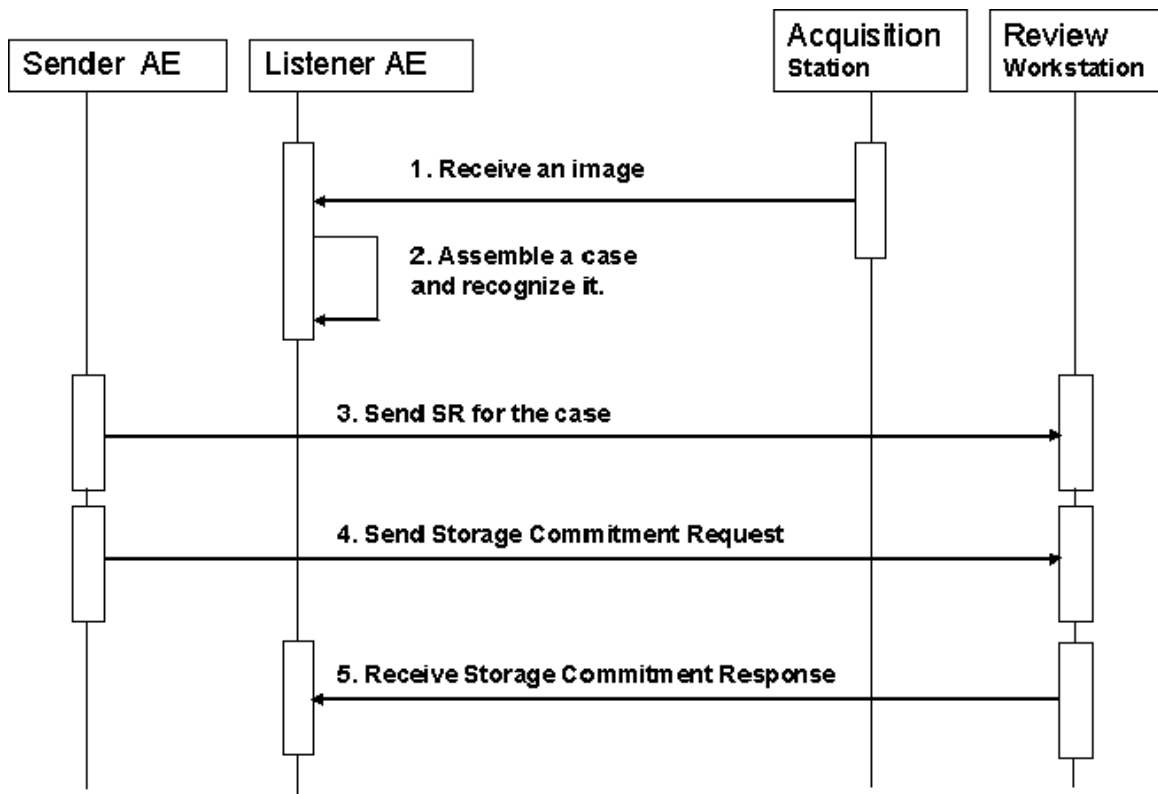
Sender AE

Listener AE

Acquisition Station

Review Workstation

1. Receive an image

2. Assemble a case and recognize it.

3. Send SR for the case

4. Send Storage Commitment Request

5. Receive Storage Commitment Response